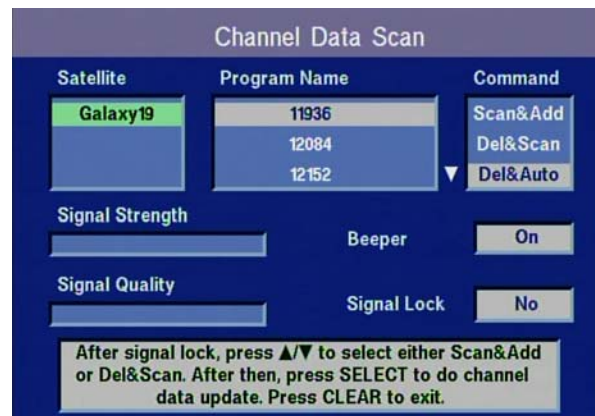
Channel Data Scan

Satellite

Galaxy19

Program Name

11936

12084

12152

▼

Command

Scan&Add

Del&Scan

Del&Auto

Signal Strength

Beeper

On

Signal Quality

Signal Lock

No

After signal lock, press ▲/▼ to select either Scan&Add or Del&Scan. After then, press SELECT to do channel data update. Press CLEAR to exit.